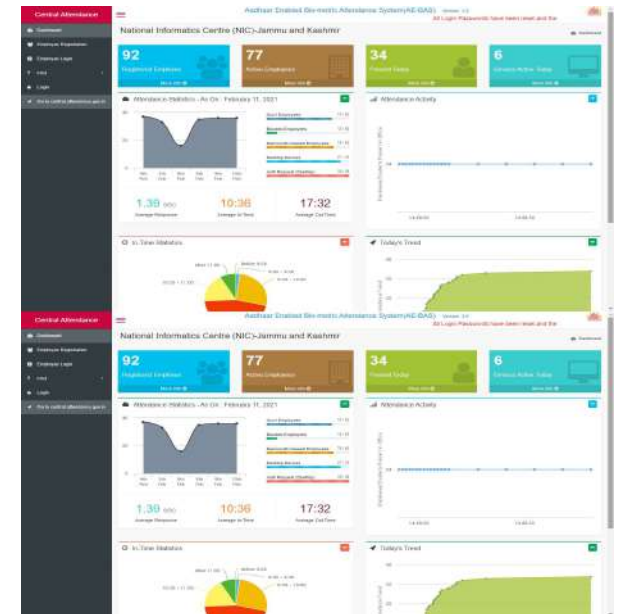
Central Attendance

Dashboard

Employee Registration

Employee Login

Help

Login

Go to central attendance gov.in

Aadhaar Enabled Bio-metric Attendance System(AE-BAS) Version: 3.0

All Login Passwords have been reset and the

Dashboard

National Informatics Centre (NIC)-Jammu and Kashmir

92

Registered Employees

More info

77

Active Employees

More info

34

Present Today

More info

6

Devices Active Today

More info

Attendance Statistics - As On : February 11, 2021

Attendance Activity

1.30 min

Average Response

10:36

Average In Time

17:32

Average Out Time

In Time Statistics

Today's Trend

Central Attendance

Dashboard

Employee Registration

Employee Login

Help

Login

Go to central attendance gov.in

Aadhaar Enabled Bio-metric Attendance System(AE-BAS) Version: 3.0

All Login Passwords have been reset and the

Dashboard

National Informatics Centre (NIC)-Jammu and Kashmir

92

Registered Employees

More info

77

Active Employees

More info

34

Present Today

More info

6

Devices Active Today

More info

Attendance Statistics - As On : February 11, 2021

Attendance Activity

1.30 min

Average Response

10:36

Average In Time

17:32

Average Out Time

In Time Statistics

Today's Trend